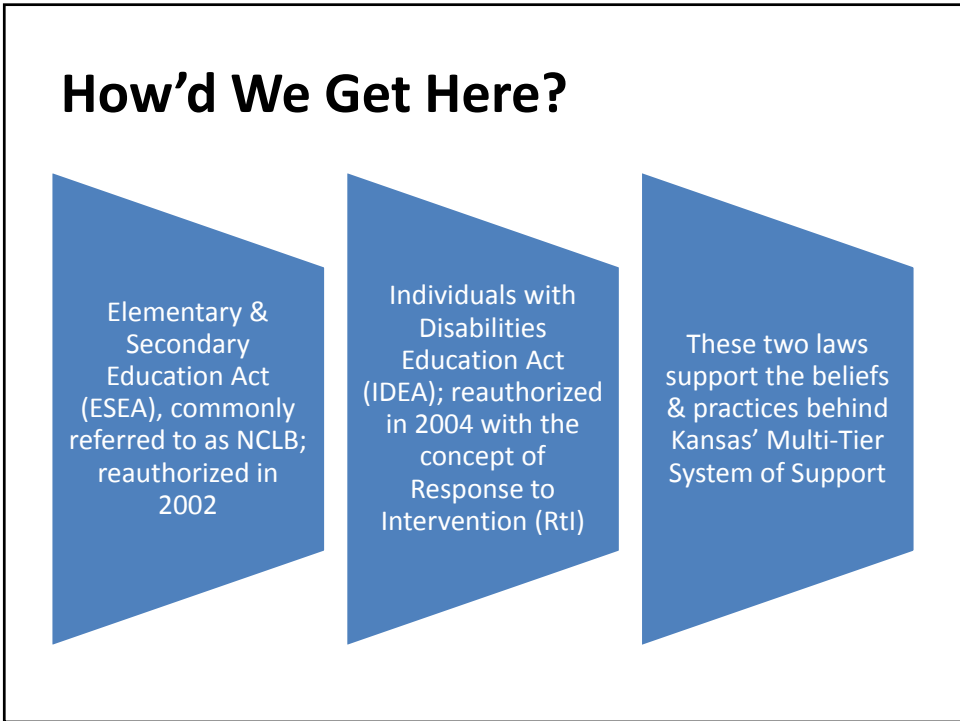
How’d We Get Here?

Elementary & Secondary Education Act (ESEA), commonly referred to as NCLB; reauthorized in 2002

Individuals with Disabilities Education Act (IDEA); reauthorized in 2004 with the concept of Response to Intervention (RtI)

These two laws support the beliefs & practices behind Kansas’ Multi-Tier System of Support